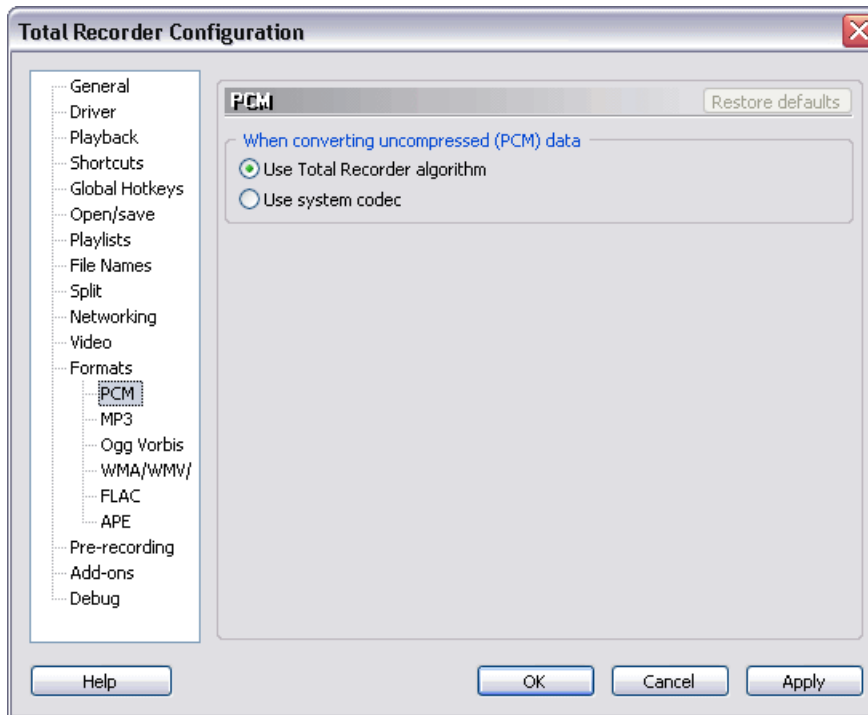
Total Recorder Configuration

General
Driver
Playback
Shortcuts
Global Hotkeys
Open/save
Playlists
File Names
Split
Networking
Video
Formats
PCM
MP3
Ogg Vorbis
WMA/WMV/
FLAC
APE
Pre-recording
Add-ons
Debug

PCM
Restore defaults

When converting uncompressed (PCM) data
Use Total Recorder algorithm
Use system codec

Help
OK
Cancel
Apply